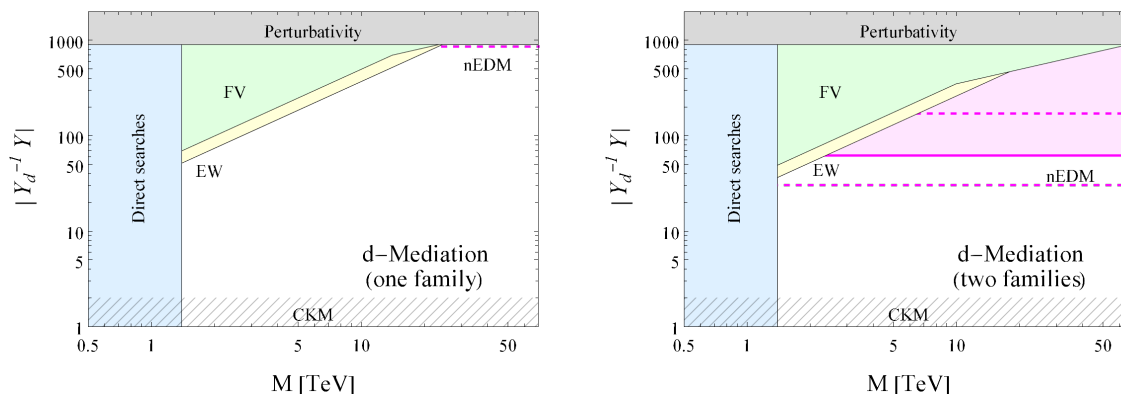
Perturbativity
1000
500
100
50
10
5
1
$|Y_d^{-1} Y|$
Direct searches
FV
EW
nEDM
d−Mediation
(one family)
CKM
0.5
1
5
10
50
M [TeV]

Perturbativity
1000
500
100
50
10
5
1
$|Y_d^{-1} Y|$
Direct searches
FV
EW
nEDM
d−Mediation
(two families)
CKM
0.5
1
5
10
50
M [TeV]